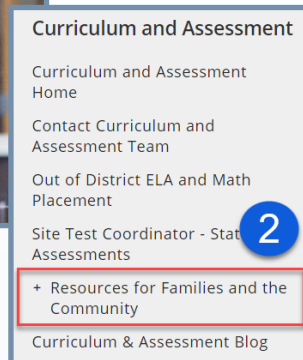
Curriculum and Assessment

Curriculum and Assessment Home

Contact Curriculum and Assessment Team

Out of District ELA and Math Placement

Site Test Coordinator - Stat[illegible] Assessments

2

+ Resources for Families and the Community

Curriculum & Assessment Blog